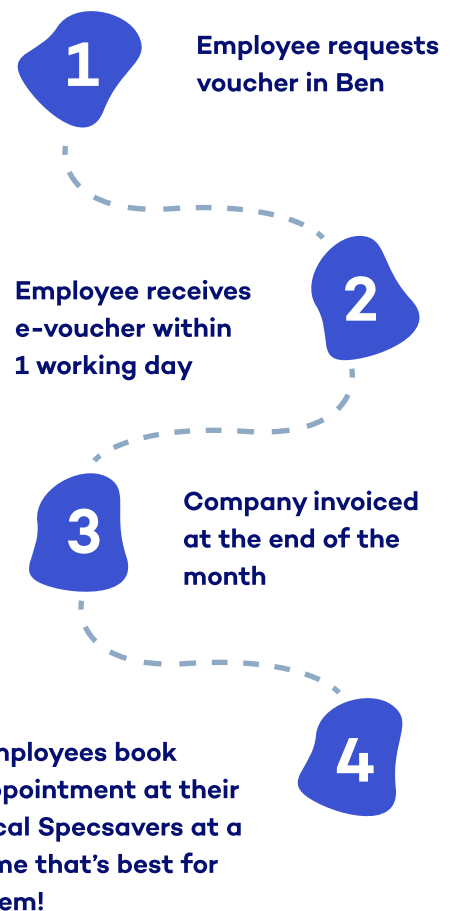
1

Employee requests voucher in Ben

Employee receives e-voucher within 1 working day

2

3

Company invoiced at the end of the month

nployees book ppointment at their cal Specsavers at a me that's best for em!

4